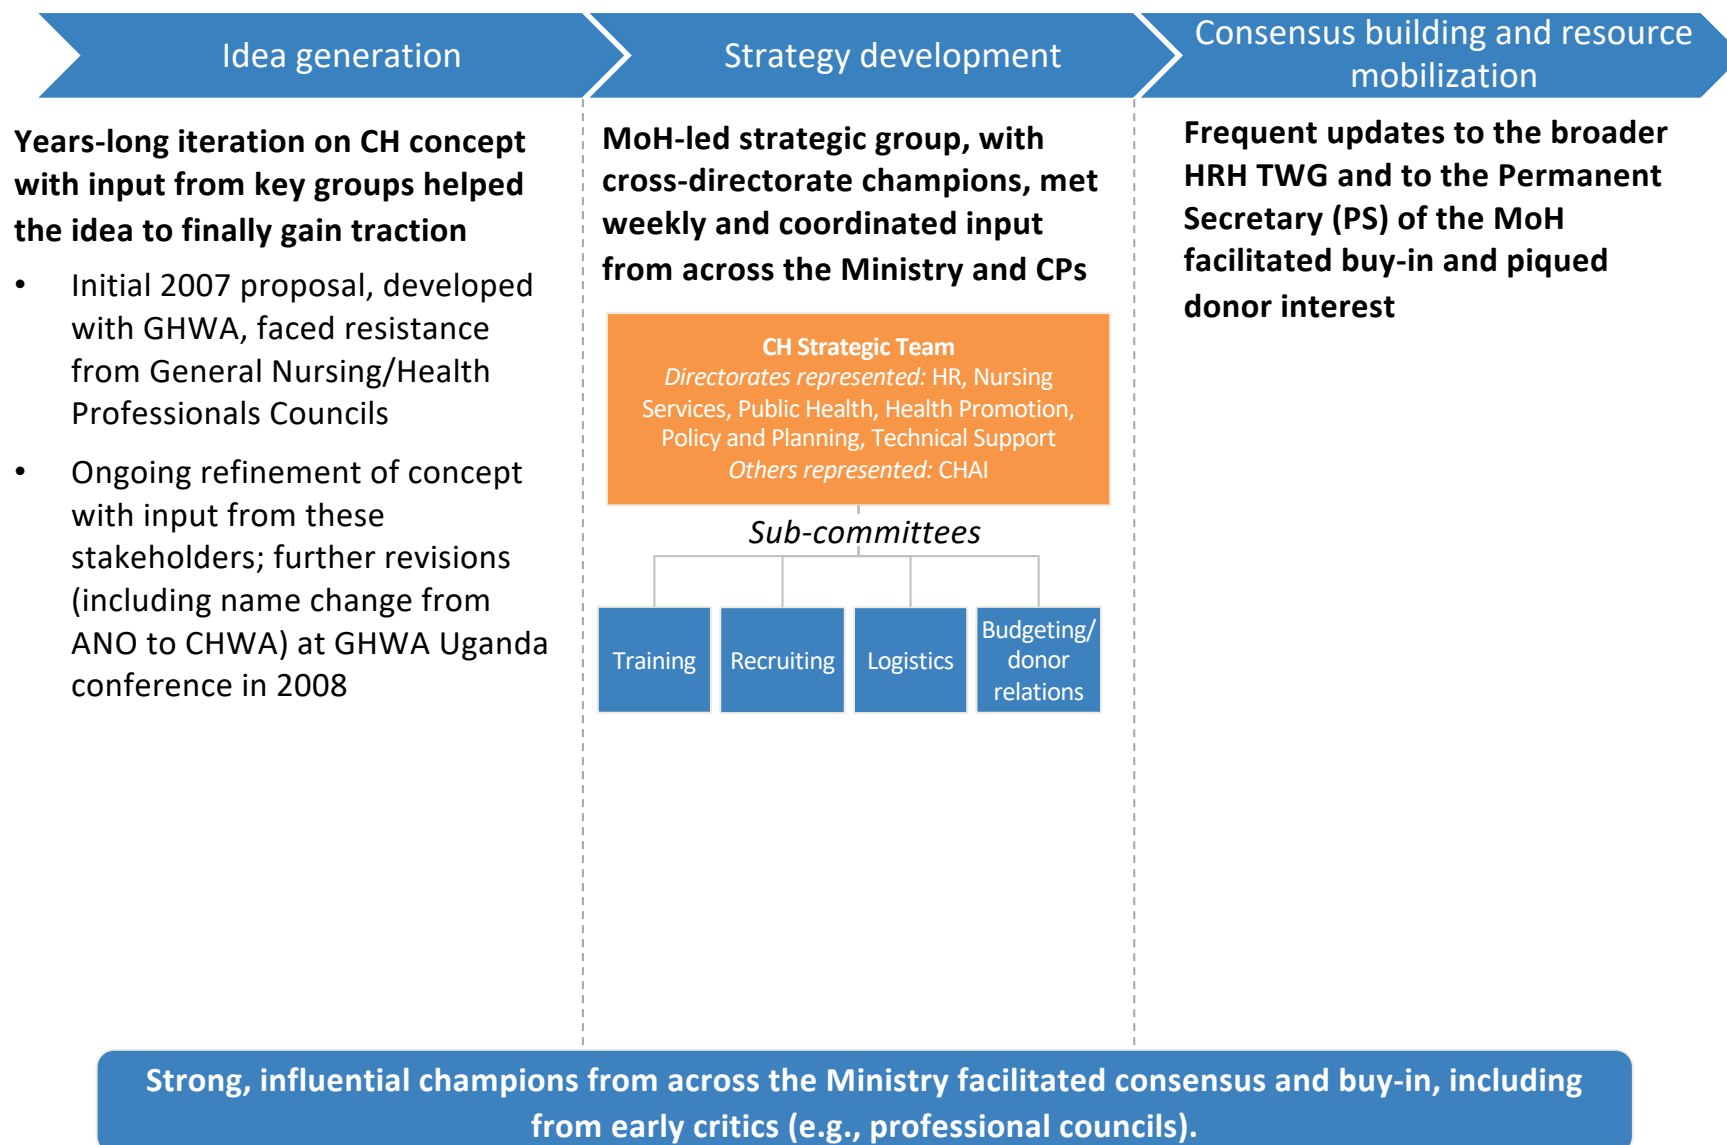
Idea generation

Strategy development

Consensus building and resource mobilization

Years-long iteration on CH concept with input from key groups helped the idea to finally gain traction

• Initial 2007 proposal, developed with GHWA, faced resistance from General Nursing/Health Professionals Councils

• Ongoing refinement of concept with input from these stakeholders; further revisions (including name change from ANO to CHWA) at GHWA Uganda conference in 2008

MoH-led strategic group, with cross-directorate champions, met weekly and coordinated input from across the Ministry and CPs

CH Strategic Team
*Directorates represented:* HR, Nursing Services, Public Health, Health Promotion, Policy and Planning, Technical Support
*Others represented:* CHAI

*Sub-committees*

Training

Recruiting

Logistics

Budgeting/ donor relations

Frequent updates to the broader HRH TWG and to the Permanent Secretary (PS) of the MoH facilitated buy-in and piqued donor interest

Strong, influential champions from across the Ministry facilitated consensus and buy-in, including from early critics (e.g., professional councils).